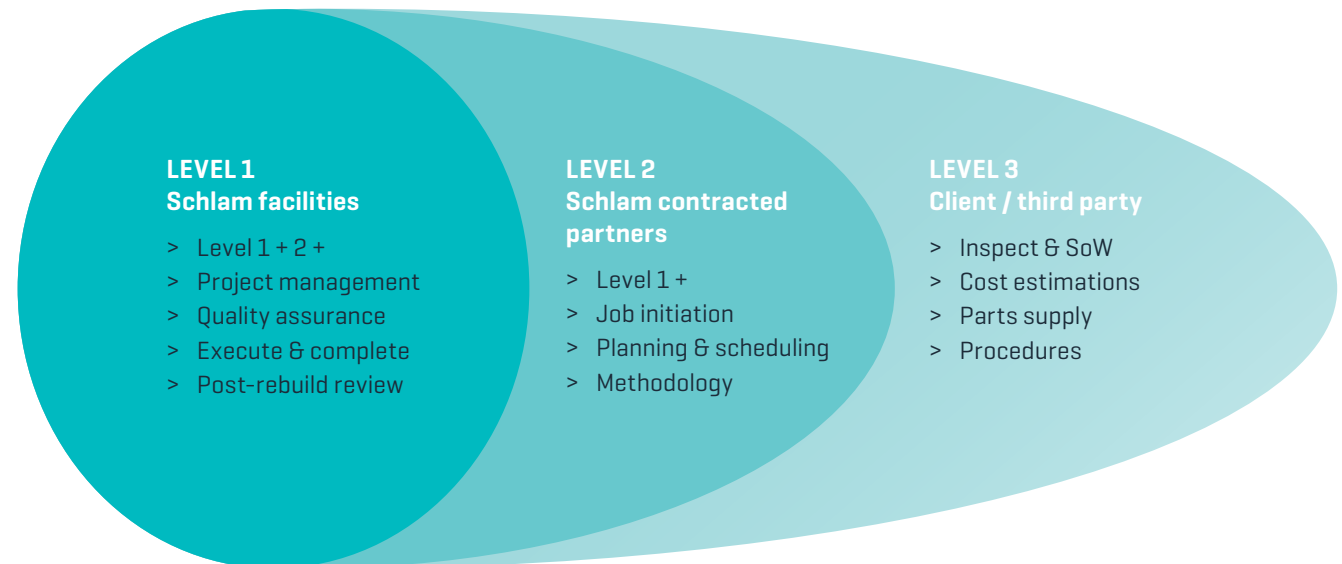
LEVEL 1
Schlam facilities

> Level 1 + 2 +
> Project management
> Quality assurance
> Execute & complete
> Post-rebuild review

LEVEL 2
Schlam contracted partners

> Level 1 +
> Job initiation
> Planning & scheduling
> Methodology

LEVEL 3
Client / third party

> Inspect & SoW
> Cost estimations
> Parts supply
> Procedures